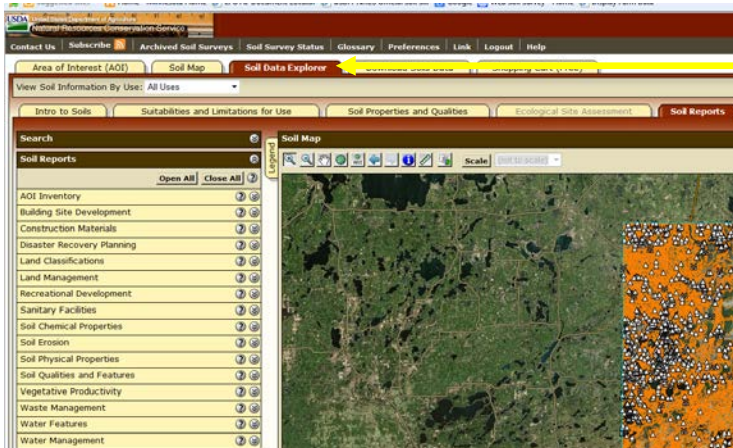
USDA United States Department of Agriculture
Natural Resources Conservation Service

Contact Us | Subscribe | Archived Soil Surveys | Soil Survey Status | Glossary | Preferences | Link | Logout | Help

Area of Interest (AOI) | Soil Map | Soil Data Explorer | Download Soils Data | Shopping Cart (Free)

View Soil Information By Use: All Uses

Intro to Soils | Suitabilities and Limitations for Use | Soil Properties and Qualities | Ecological Site Assessment | Soil Reports

Search

Soil Reports

Open All | Close All

AOI Inventory
Building Site Development
Construction Materials
Disaster Recovery Planning
Land Classifications
Land Management
Recreational Development
Sanitary Facilities
Soil Chemical Properties
Soil Erosion
Soil Physical Properties
Soil Qualities and Features
Vegetative Productivity
Waste Management
Water Features
Water Management

Legend

Soil Map

Scale (not to scale)